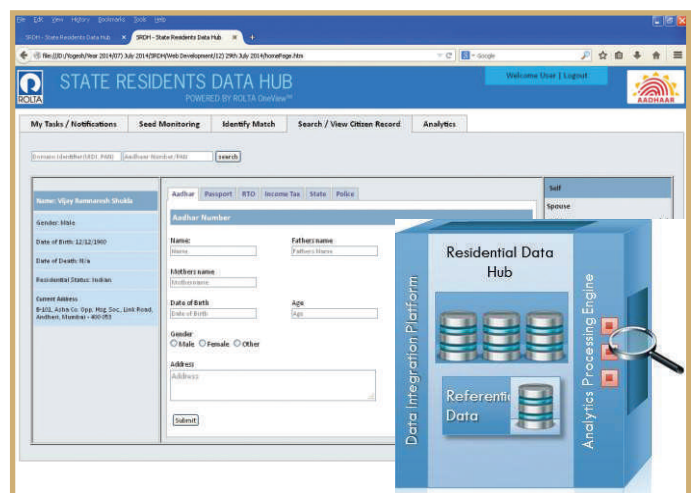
File Edit View History Bookmarks Tools Help

SRDH - State Residents Data Hub

SRDH - State Residents Data Hub

file:///D:/Yogesh/Year 2014/07 July 2014/SRDH/Web Development/12) 29th July 2014/homePage.htm

Google

STATE RESIDENTS DATA HUB

POWERED BY ROLTA OneView™

ROLTA

Welcome User | Logout

AADHAAR

My Tasks / Notifications

Seed Monitoring

Identify Match

Search / View Citizen Record

Analytics

Domain Identifier(SRDH, PAN)

Aadhaar Number/PAN

search

Name: Vijay Ramnaresh Shukla

Gender: Male

Date of Birth: 12/12/1960

Date of Death: N/a

Residential Status: Indian

Current Address
B-101, Asha Co. Opp. Hsg. Soc., Link Road, Andheri, Mumbai - 400 053

Aadhar

Passport

RTO

Income Tax

State

Police

Aadhar Number

Name:

Name

Fathers name

Fathers Name

Mothers name

Mothername

Date of Birth

Date of Birth

Age

Age

Gender

Male

Female

Other

Address

Address

Submit

Self

Spouse

Residential Data Hub

Data Integration Platform

Analytics Processing Engine

Referential Data